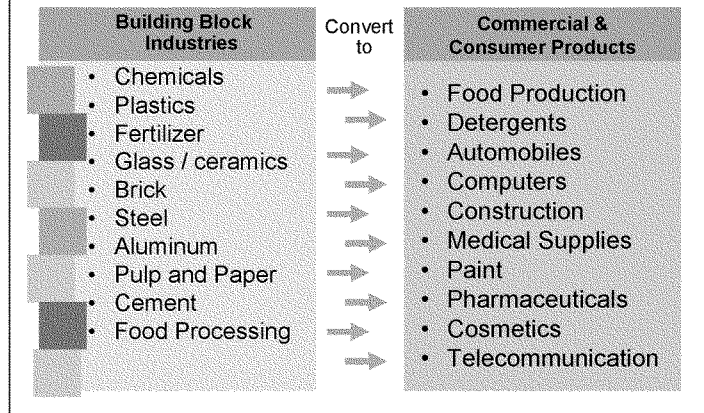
Building Block Industries

Convert to

Commercial & Consumer Products

- Chemicals
- Plastics
- Fertilizer
- Glass / ceramics
- Brick
- Steel
- Aluminum
- Pulp and Paper
- Cement
- Food Processing

- Food Production
- Detergents
- Automobiles
- Computers
- Construction
- Medical Supplies
- Paint
- Pharmaceuticals
- Cosmetics
- Telecommunication